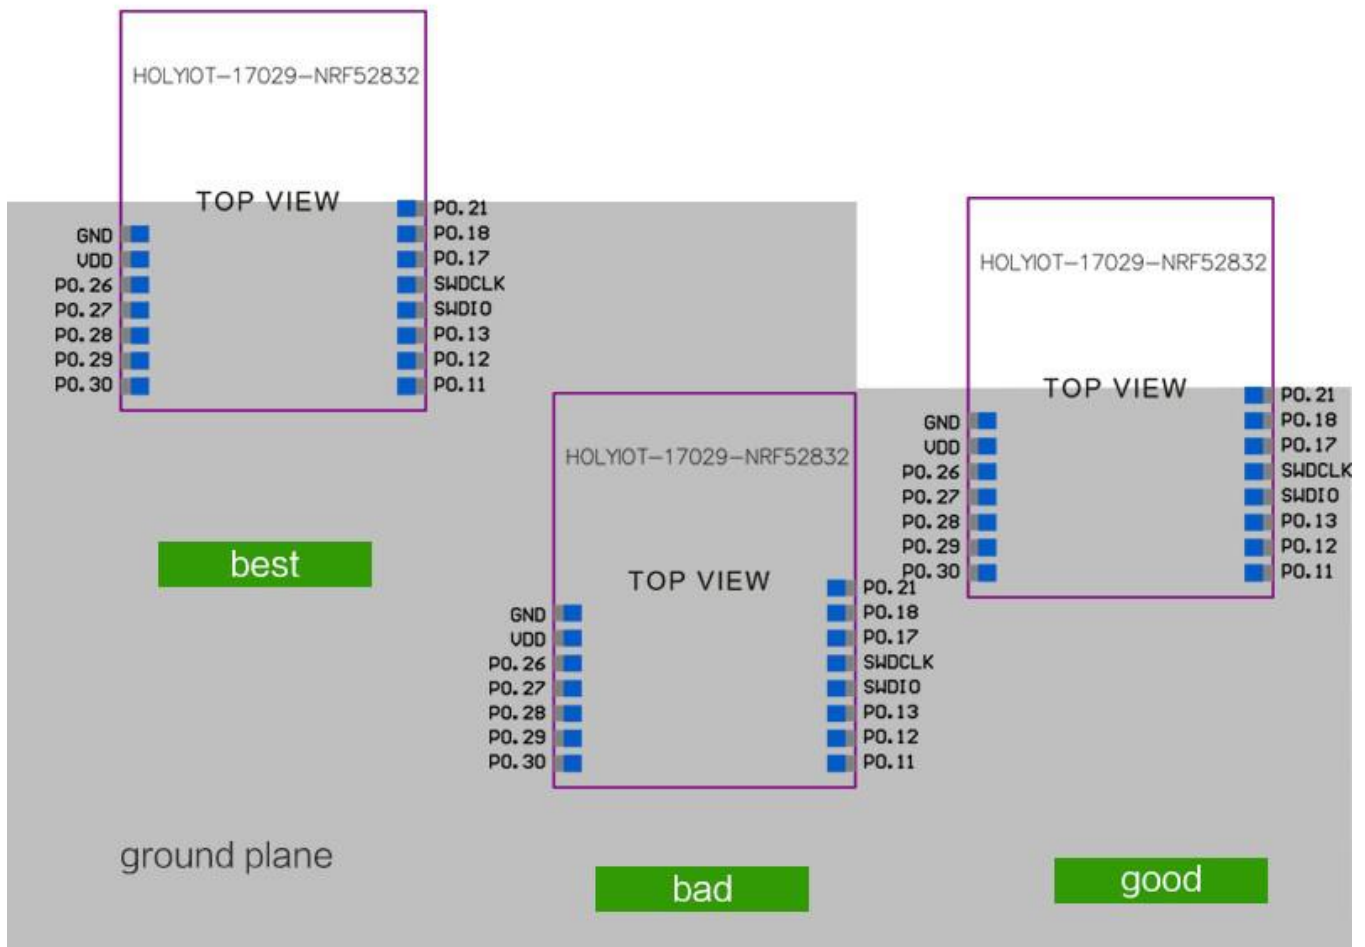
HOLYIOT-17029-NRF52832

TOP VIEW

GND
VDD
P0.26
P0.27
P0.28
P0.29
P0.30

P0.21
P0.18
P0.17
SWDCLK
SWDIO
P0.13
P0.12
P0.11

best

HOLYIOT-17029-NRF52832

TOP VIEW

GND
VDD
P0.26
P0.27
P0.28
P0.29
P0.30

P0.21
P0.18
P0.17
SWDCLK
SWDIO
P0.13
P0.12
P0.11

bad

HOLYIOT-17029-NRF52832

TOP VIEW

GND
VDD
P0.26
P0.27
P0.28
P0.29
P0.30

P0.21
P0.18
P0.17
SWDCLK
SWDIO
P0.13
P0.12
P0.11

good

ground plane